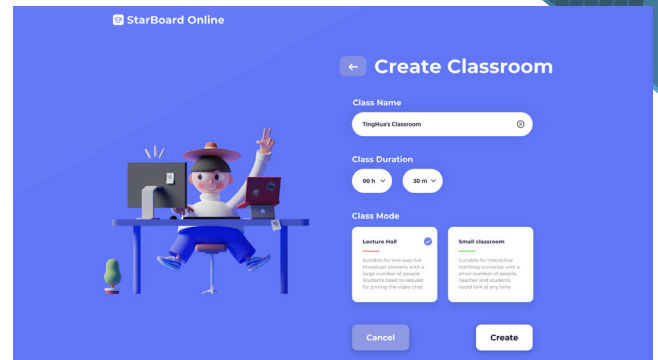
StarBoard Online

Create Classroom

Class Name

TingHua's Classroom

Class Duration

00 h

30 m

Class Mode

Lecture Hall

Suitable for one-way live broadcast scenarios with a large number of people. Students need to request for joining the video chat.

Small classroom

Suitable for interactive teaching scenarios with a small number of people. Teacher and students could talk at any time

Cancel

Create